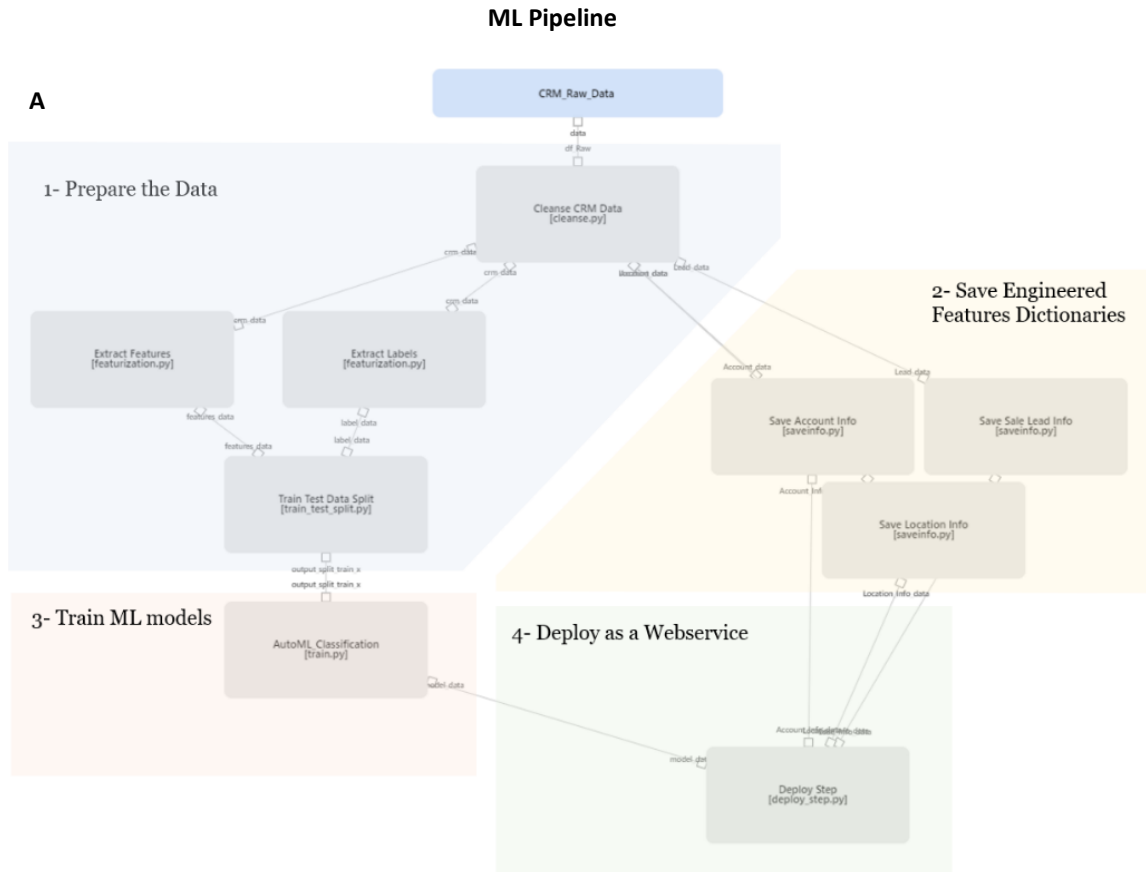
ML Pipeline

A

CRM_Raw_Data

data

df Raw

1- Prepare the Data

Cleanse CRM Data
[cleanse.py]

crm data

crm data

location data

Lead data

crm data

crm data

2- Save Engineered Features Dictionaries

Extract Features
[featurization.py]

Extract Labels
[featurization.py]

Account data

Lead data

Save Account Info
[saveinfo.py]

Save Sale Lead Info
[saveinfo.py]

features data

label data

features data

label data

Account Info

Train Test Data Split
[train_test_split.py]

Save Location Info
[saveinfo.py]

output split train x

output split train x

Location Info data

3- Train ML models

AutoML Classification
[train.py]

4- Deploy as a Webservice

model data

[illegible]

model data

Deploy Step
[deploy_step.py]